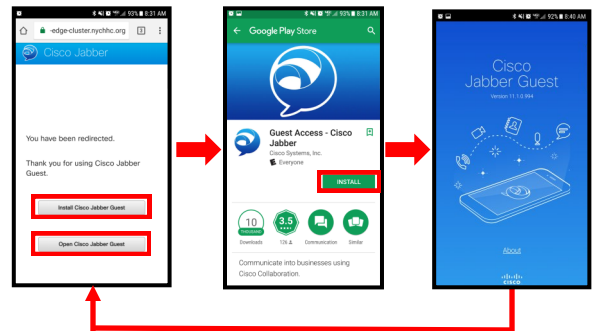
93% 8:31 AM

-edge-cluster.nychhc.org

3

Cisco Jabber

You have been redirected.

Thank you for using Cisco Jabber Guest.

Install Cisco Jabber Guest

Open Cisco Jabber Guest

93% 8:31 AM

Google Play Store

Guest Access - Cisco Jabber

Cisco Systems, Inc.

Everyone

INSTALL

10 Thousand

Downloads

3.5

126

Communication

Similar

Communicate into businesses using Cisco Collaboration.

92% 8:40 AM

Cisco Jabber Guest

Version 11.1.0.994

About

cisco